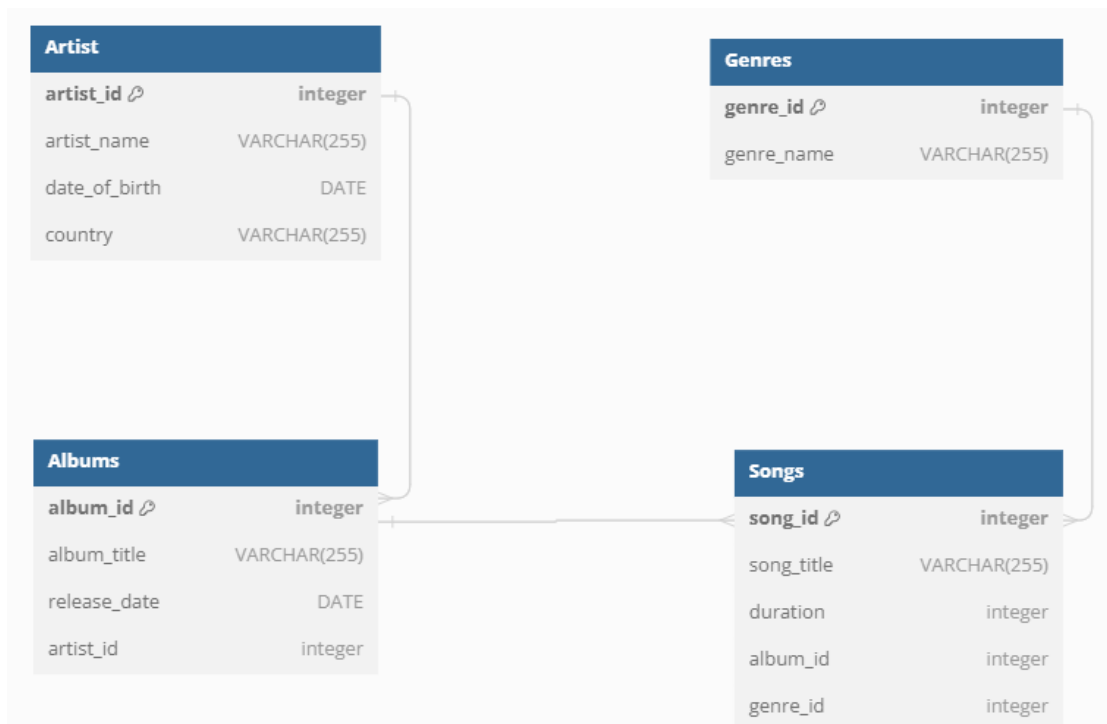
| Artist | |
|---|---|
| artist_id | integer |
| artist_name | VARCHAR(255) |
| date_of_birth | DATE |
| country | VARCHAR(255) |

| Genres | |
|---|---|
| genre_id | integer |
| genre_name | VARCHAR(255) |

| Albums | |
|---|---|
| album_id | integer |
| album_title | VARCHAR(255) |
| release_date | DATE |
| artist_id | integer |

| Songs | |
|---|---|
| song_id | integer |
| song_title | VARCHAR(255) |
| duration | integer |
| album_id | integer |
| genre_id | integer |